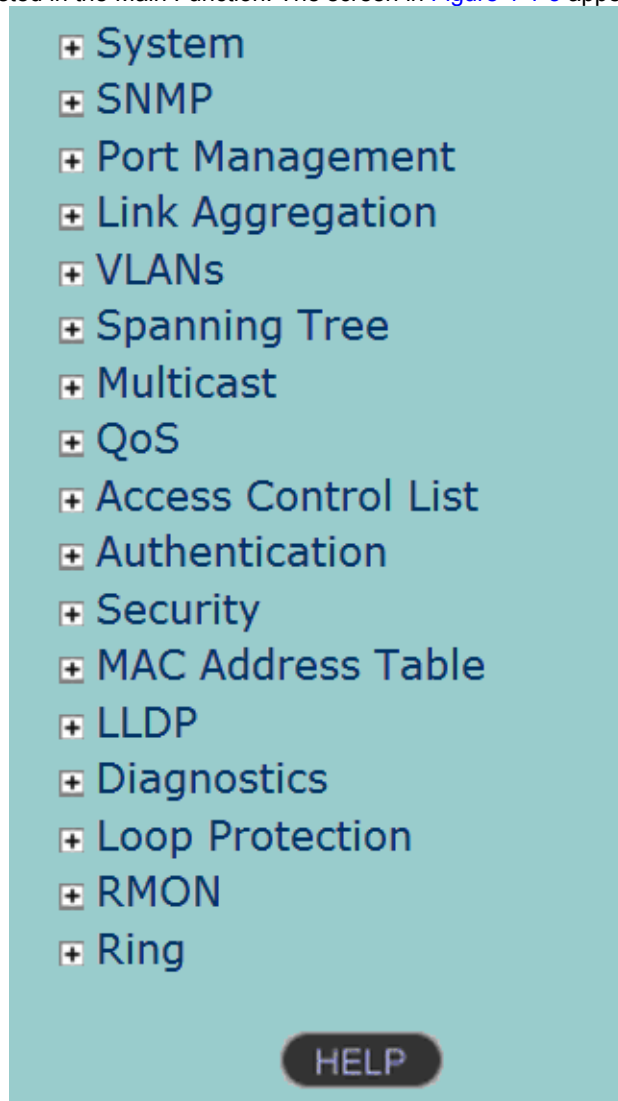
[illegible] in the Main Function. The screen in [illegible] appe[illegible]

System
SNMP
Port Management
Link Aggregation
VLANs
Spanning Tree
Multicast
QoS
Access Control List
Authentication
Security
MAC Address Table
LLDP
Diagnostics
Loop Protection
RMON
Ring

HELP